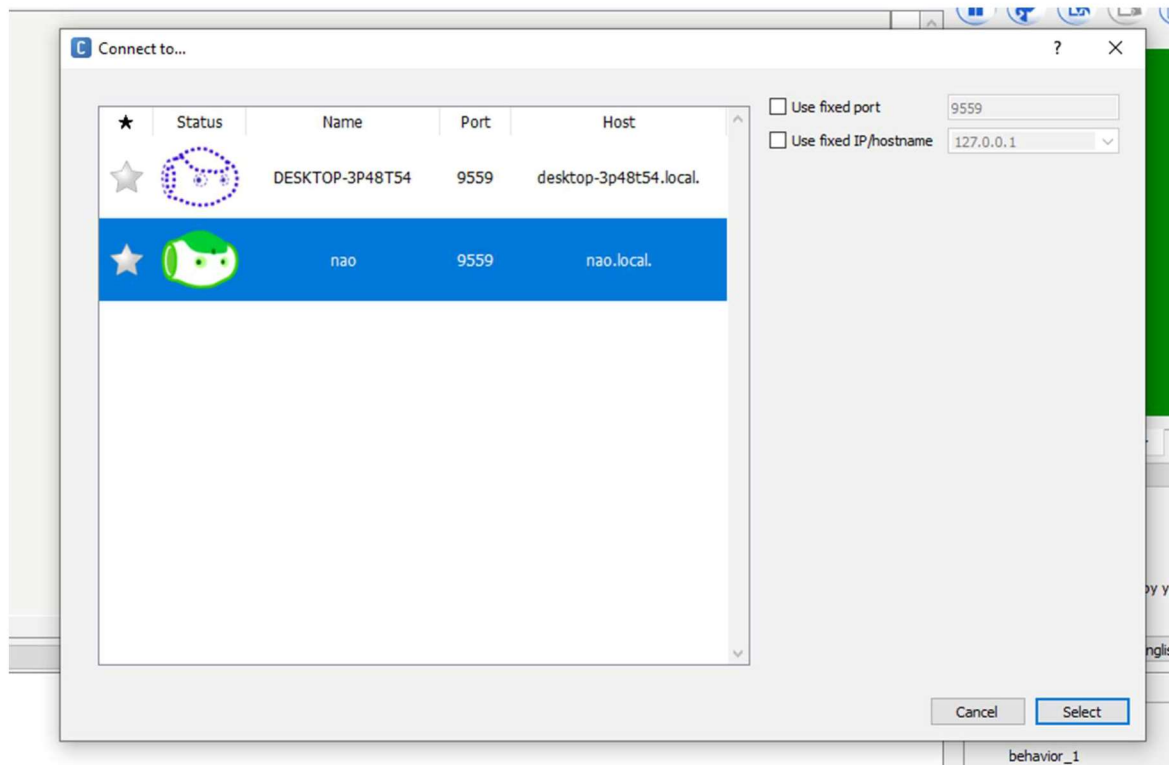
Connect to...

?

| ★ | Status | Name | Port | Host |
|---|---|---|---|---|
| | | DESKTOP-3P48T54 | 9559 | desktop-3p48t54.local. |
| | | nao | 9559 | nao.local. |

Use fixed port 9559

Use fixed IP/hostname 127.0.0.1

Cancel Select

py y

ngli

behavior_1